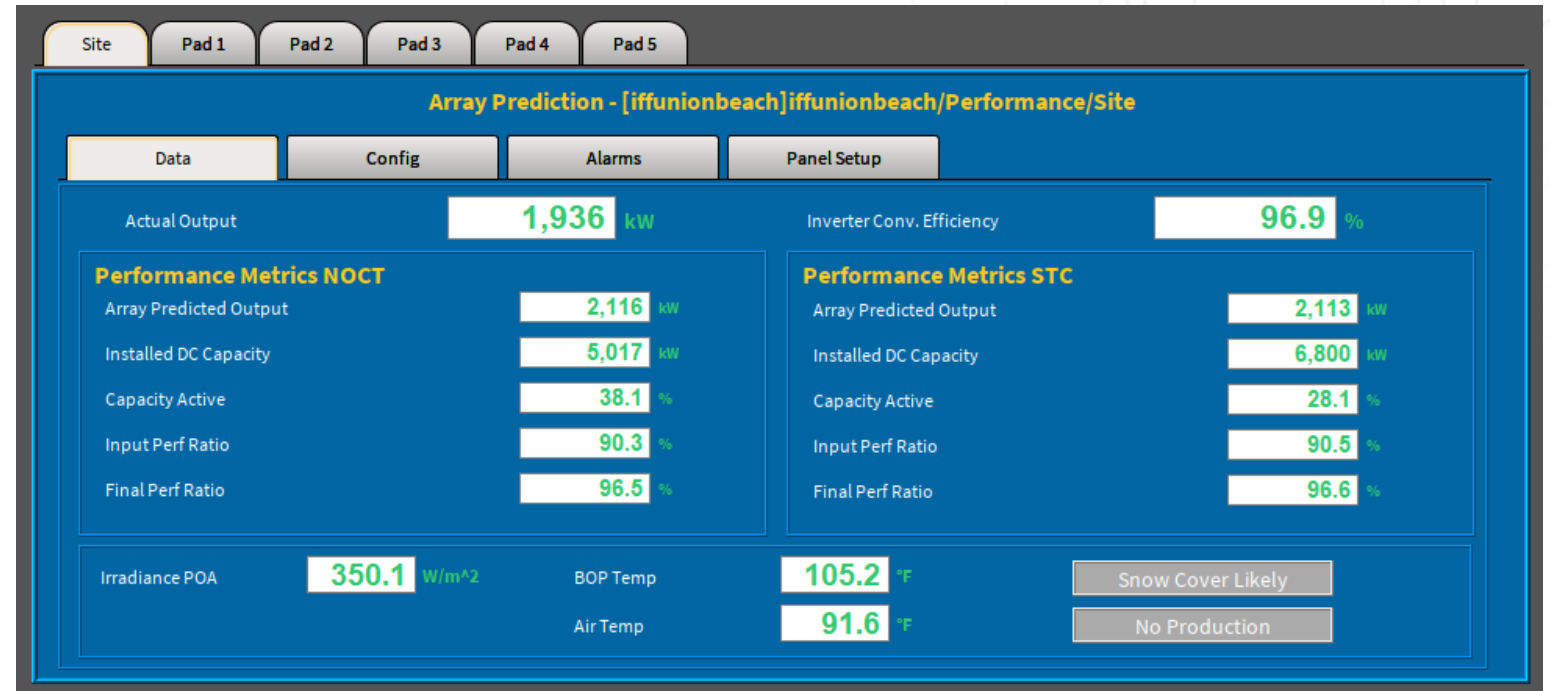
Site | Pad 1 | Pad 2 | Pad 3 | Pad 4 | Pad 5

Array Prediction - [iffunionbeach]iffunionbeach/Performance/Site

Data | Config | Alarms | Panel Setup

Actual Output 1,936 kW

Inverter Conv. Efficiency 96.9 %

Performance Metrics NOCT

| | | |
|---|---|---|
| Array Predicted Output | 2,116 | kW |
| Installed DC Capacity | 5,017 | kW |
| Capacity Active | 38.1 | % |
| Input Perf Ratio | 90.3 | % |
| Final Perf Ratio | 96.5 | % |

Performance Metrics STC

| | | |
|---|---|---|
| Array Predicted Output | 2,113 | kW |
| Installed DC Capacity | 6,800 | kW |
| Capacity Active | 28.1 | % |
| Input Perf Ratio | 90.5 | % |
| Final Perf Ratio | 96.6 | % |

Irradiance POA 350.1 W/m^2

BOP Temp 105.2 °F

Air Temp 91.6 °F

Snow Cover Likely

No Production